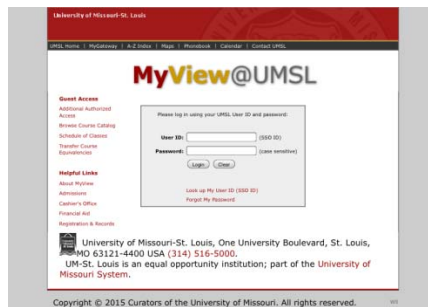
University of Missouri–St. Louis

UMSL Home | MyGateway | A-Z Index | Maps | Phonebook | Calendar | Contact UMSL

MyView@UMSL

Guest Access
Additional Authorized Access
Browse Course Catalog
Schedule of Classes
Transfer Course Equivalencies

Helpful Links
About MyView
Admissions
Cashier's Office
Financial Aid
Registration & Records

Please log in using your UMSL User ID and password:

User ID: (SSO ID)
Password: (case sensitive)
Login Clear

Look up My User ID (SSO ID)
Forgot My Password

University of Missouri-St. Louis, One University Boulevard, St. Louis, MO 63121-4400 USA (314) 516-5000.
UM-St. Louis is an equal opportunity institution; part of the University of Missouri System.

Copyright © 2015 Curators of the University of Missouri. All rights reserved.